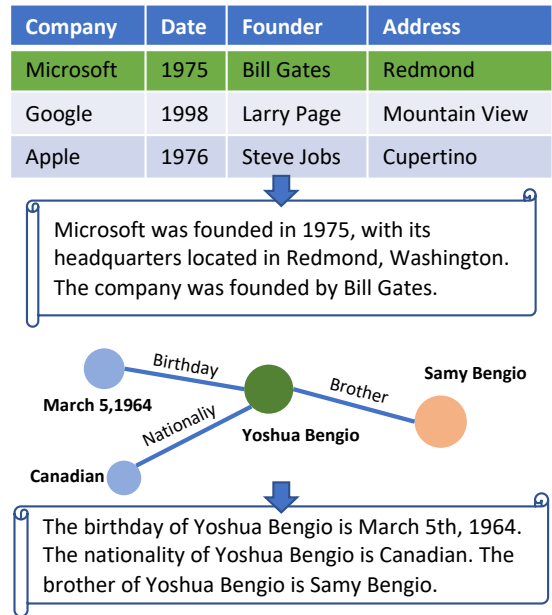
| Company | Date | Founder | Address |
|---|---|---|---|
| Microsoft | 1975 | Bill Gates | Redmond |
| Google | 1998 | Larry Page | Mountain View |
| Apple | 1976 | Steve Jobs | Cupertino |

Microsoft was founded in 1975, with its headquarters located in Redmond, Washington. The company was founded by Bill Gates.

Birthday
March 5,1964
Brother
Samy Bengio
Nationaliy
Yoshua Bengio
Canadian

The birthday of Yoshua Bengio is March 5th, 1964. The nationality of Yoshua Bengio is Canadian. The brother of Yoshua Bengio is Samy Bengio.